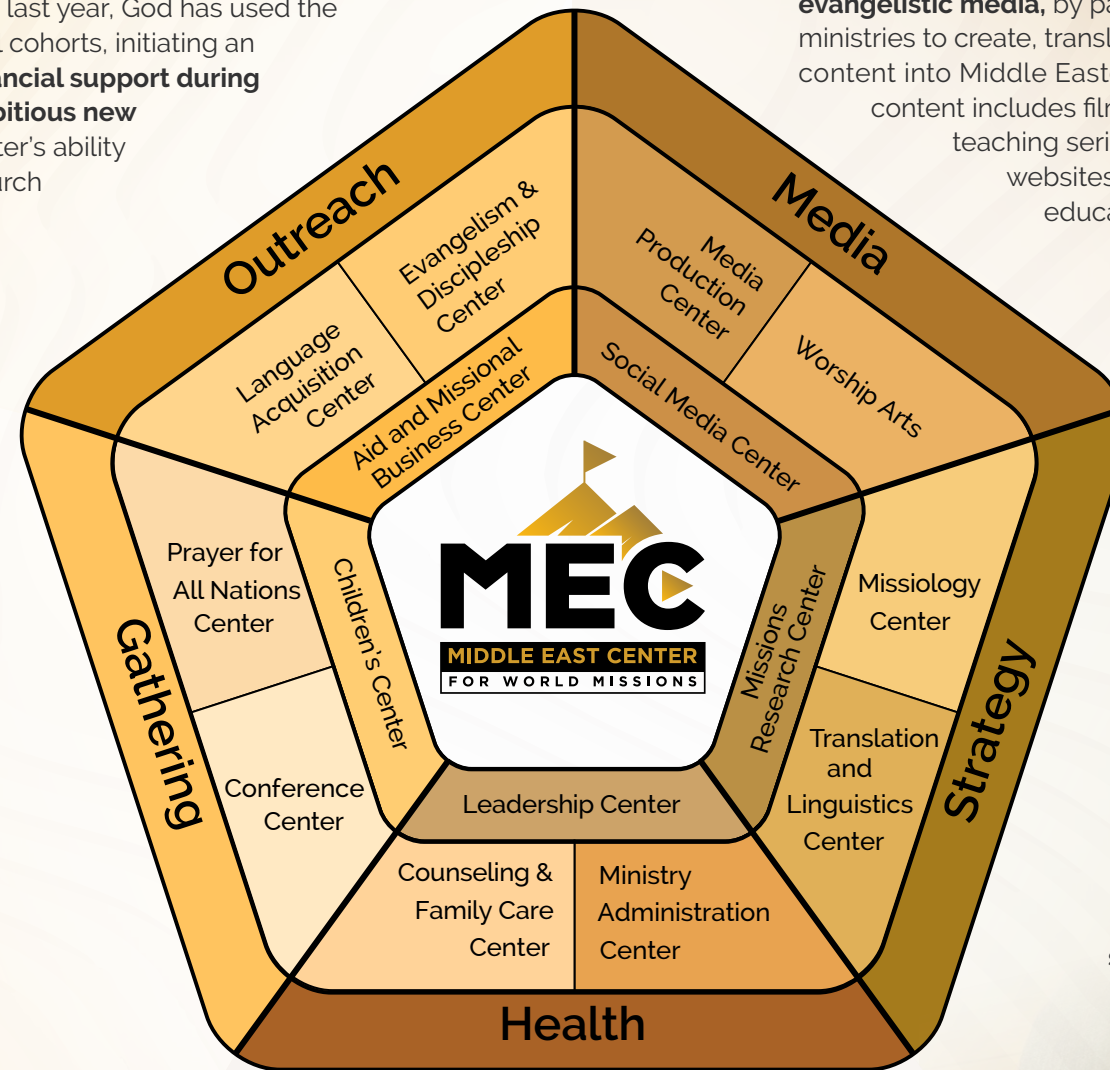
last year, God has used the
cohorts, initiating an
ancial support during
bitious new
ter's ability
rch

evangelistic media, by pa
ministries to create, transl
content into Middle East
content includes fil
teaching seri
websites
educa

Outreach

Evangelism & Discipleship Center

Language Acquisition Center

Aid and Missional Business Center

Media

Media Production Center

Worship Arts

Social Media Center

Gathering

Prayer for All Nations Center

Conference Center

Children's Center

MEC
MIDDLE EAST CENTER
FOR WORLD MISSIONS

Missions Research Center

Strategy

Missiology Center

Translation and Linguistics Center

Leadership Center

Counseling & Family Care Center

Ministry Administration Center

Health